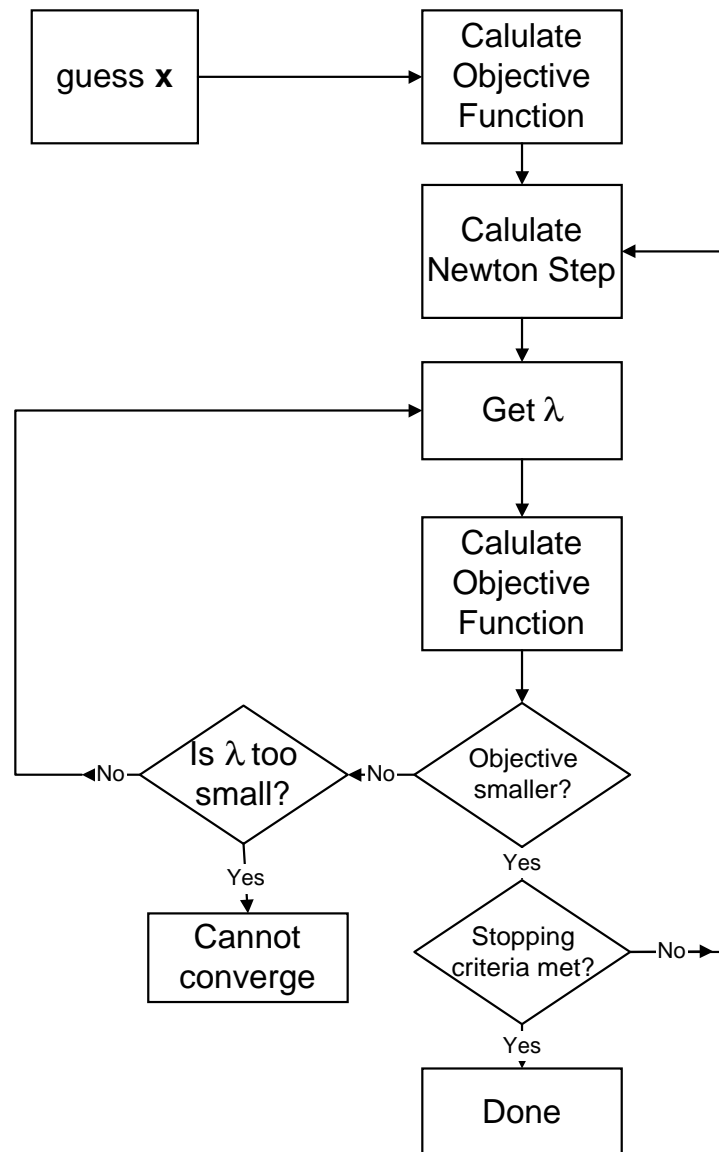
guess **x**

Calulate Objective Function

Calulate Newton Step

Get $\lambda$

Calulate Objective Function

Objective smaller?

No

Is $\lambda$ too small?

No

Yes

Cannot converge

Yes

Stopping criteria met?

No

Yes

Done